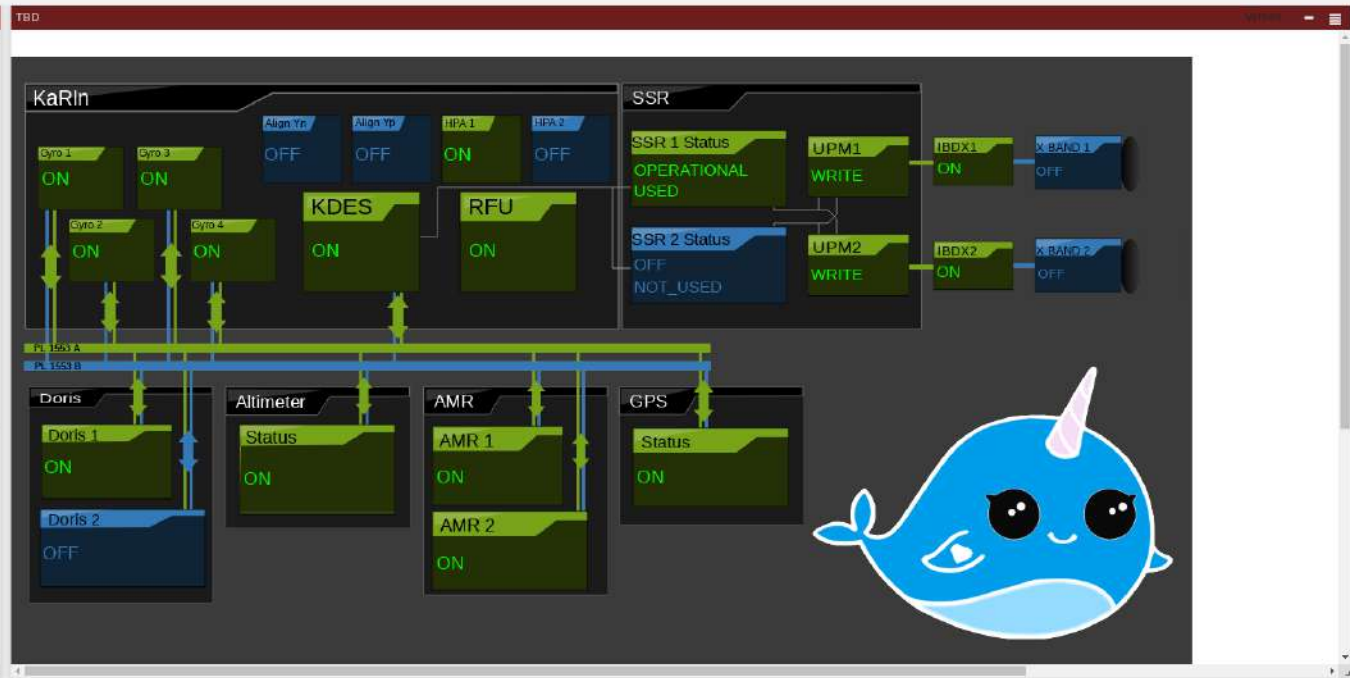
TBD

KaRIn

Gyro 1
ON

Gyro 3
ON

Gyro 2
ON

Gyro 4
ON

Align Yn
OFF

Align Yp
OFF

HPA 1
ON

HPA 2
OFF

KDES
ON

RFU
ON

SSR

SSR 1 Status
OPERATIONAL
USED

SSR 2 Status
OFF
NOT_USED

UPM1
WRITE

UPM2
WRITE

IBDX1
ON

IBDX2
ON

X BAND 1
OFF

X BAND 2
OFF

PL 1553 A
PL 1553 B

Doris

Doris 1
ON

Doris 2
OFF

Altimeter

Status
ON

AMR

AMR 1
ON

AMR 2
ON

GPS

Status
ON